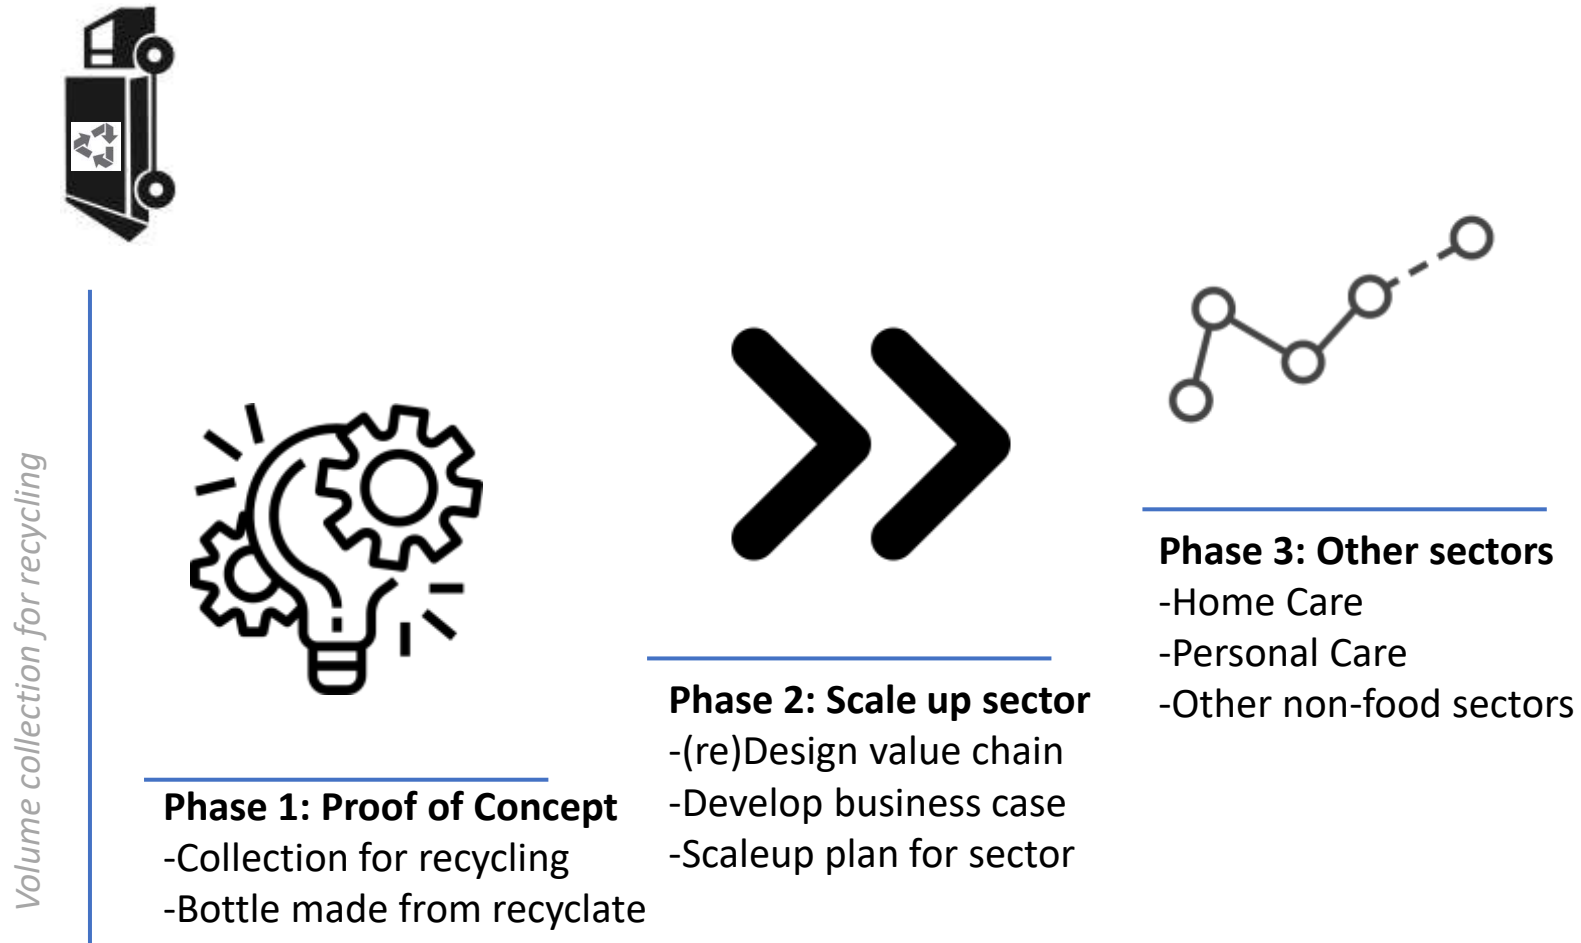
Volume collection for recycling

Phase 1: Proof of Concept
-Collection for recycling
-Bottle made from recyclate

Phase 2: Scale up sector
-(re)Design value chain
-Develop business case
-Scaleup plan for sector

Phase 3: Other sectors
-Home Care
-Personal Care
-Other non-food sectors